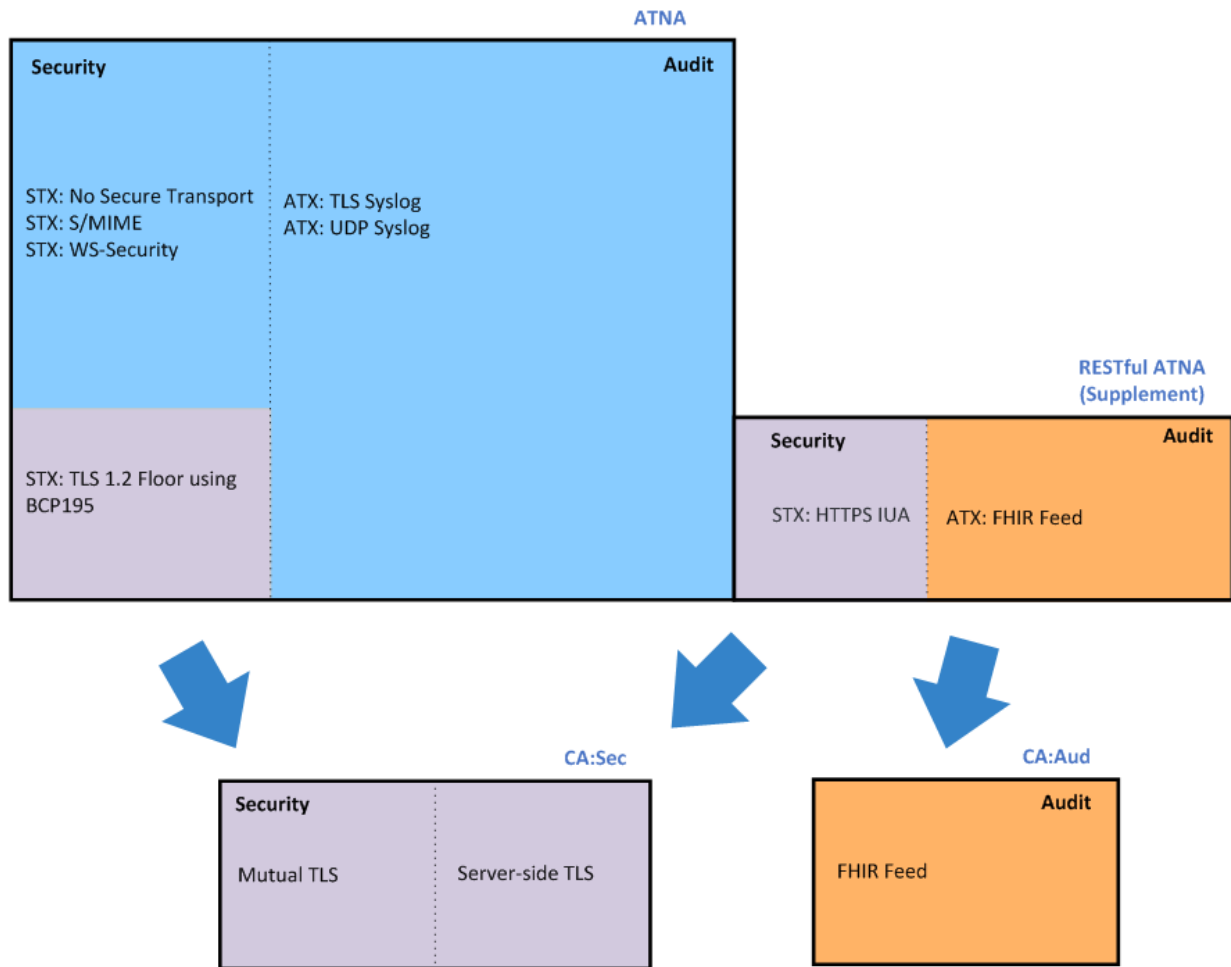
ATNA

Security

Audit

STX: No Secure Transport
STX: S/MIME
STX: WS-Security

ATX: TLS Syslog
ATX: UDP Syslog

STX: TLS 1.2 Floor using BCP195

RESTful ATNA
(Supplement)

Security

Audit

STX: HTTPS IUA

ATX: FHIR Feed

CA:Sec

Security

Mutual TLS

Server-side TLS

CA:Aud

Audit

FHIR Feed